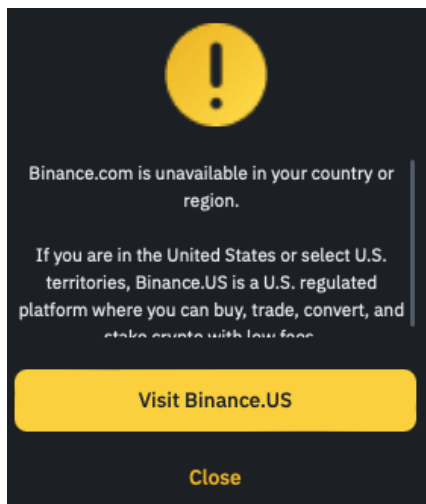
!

Binance.com is unavailable in your country or region.

If you are in the United States or select U.S. territories, Binance.US is a U.S. regulated platform where you can buy, trade, convert, and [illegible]

Visit Binance.US

Close